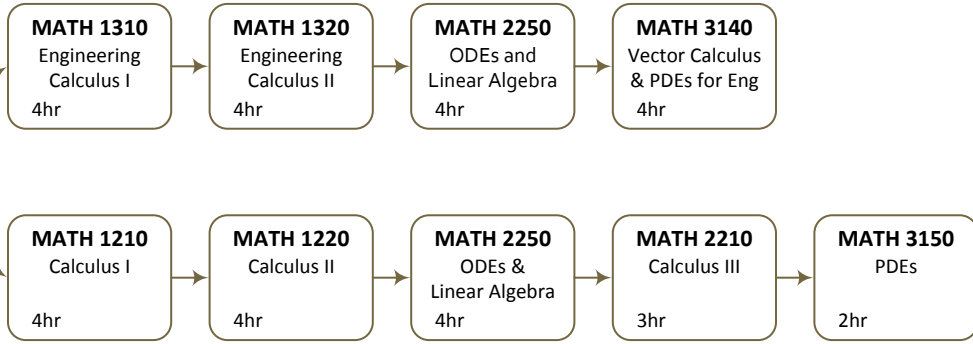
MATH 1310
Engineering Calculus I
4hr

MATH 1320
Engineering Calculus II
4hr

MATH 2250
ODEs and Linear Algebra
4hr

MATH 3140
Vector Calculus & PDEs for Eng
4hr

MATH 1210
Calculus I
4hr

MATH 1220
Calculus II
4hr

MATH 2250
ODEs & Linear Algebra
4hr

MATH 2210
Calculus III
3hr

MATH 3150
PDEs
2hr